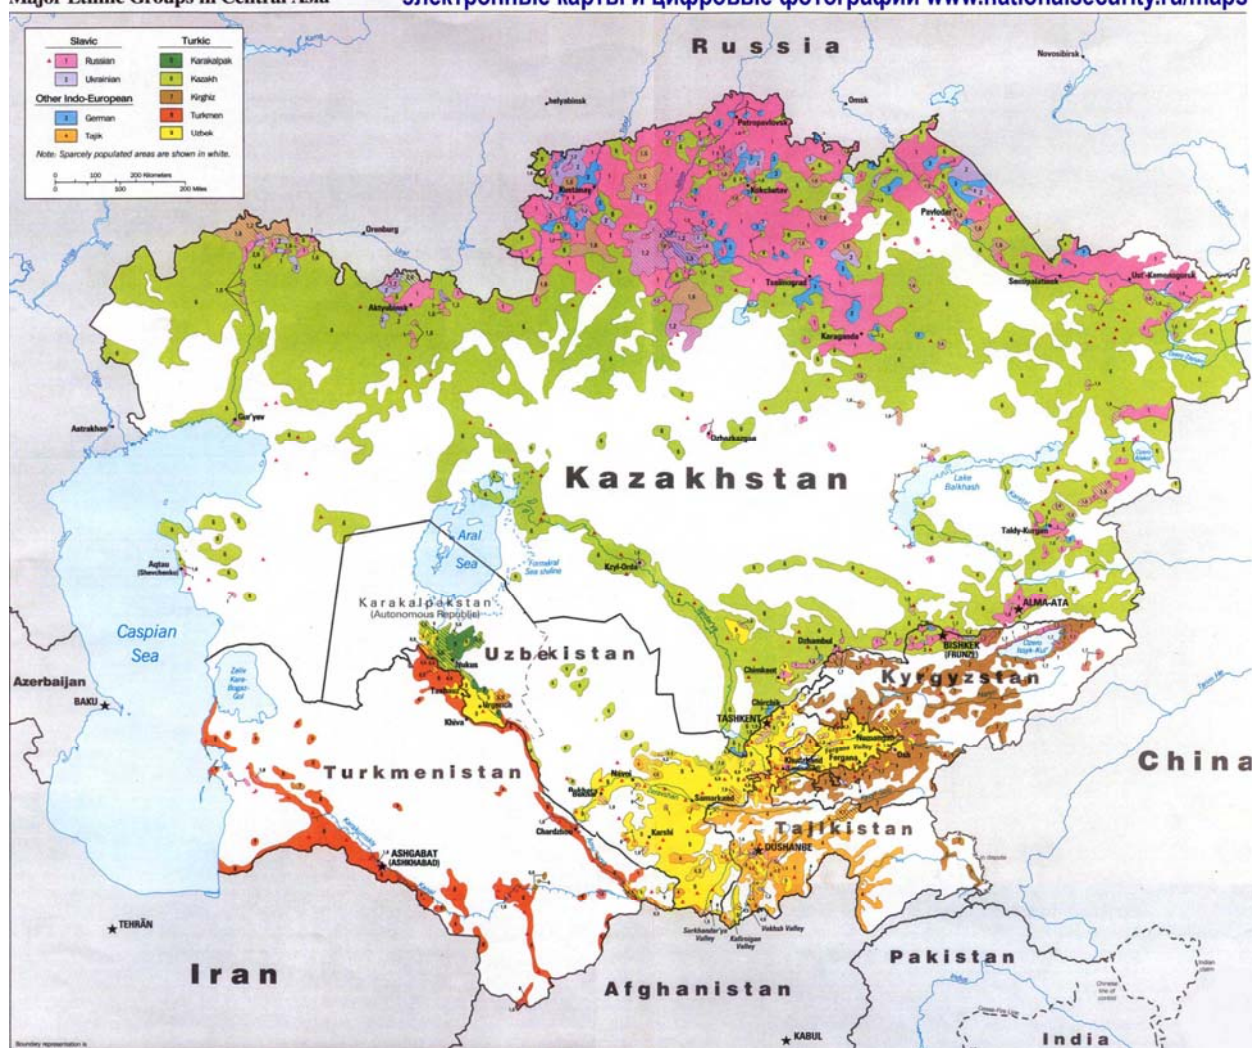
Major Ethnic Groups in Central Asia

электронные карты и цифровые фотографии www.nationalsecurity.ru/maps

Slavic
1 Russian
2 Ukrainian
Other Indo-European
3 German
4 Tajik
Turkic
5 Karakalpak
6 Kazakh
7 Kirghiz
8 Turkmen
9 Uzbek
Note: Sparcely populated areas are shown in white.
0 100 200 Kilometers
0 100 200 Miles

Russia
Novosibirsk
Chelyabinsk
Omsk
Petropavlovsk
Kustanay
Kokchetav
Pavlodar
Orenburg
Tselinograd
Semipalatinsk
Ust'-Kamenogorsk
Aktyubinsk
Karaganda
Gur'yev
Astrakhan
Dzhezkazgan
Kazakhstan
Lake Balkhash
Taldy-Kurgan
Aral Sea
Former Sea shoreline
Kzyl-Orda
Aqtau (Shevchenko)
Karakalpakstan (Autonomous Republic)
ALMA-ATA
Caspian Sea
BISHKEK (FRUNZE)
Ozero Issyk-Kul'
Dzhambul
Uzbekistan
Nukus
Kyrgyzstan
Azerbaijan
BAKU
Zaliv Kara-Bogaz-Gol
Tashauz
Urgench
Chimkent
Khiva
TASHKENT
Fergana Valley
Namangan
Fergana
Osh
Turkmenistan
Navoi
Bukhara
Samarkand
China
Chardzhou
Karshi
Tajikistan
ASHGABAT (ASHKHABAD)
DUSHANBE
TEHRĀN
Surkhandar'ya Valley
Vakhsh Valley
Kafirnigan Valley
Pakistan
Iran
Afghanistan
KABUL
India
Boundary representation is